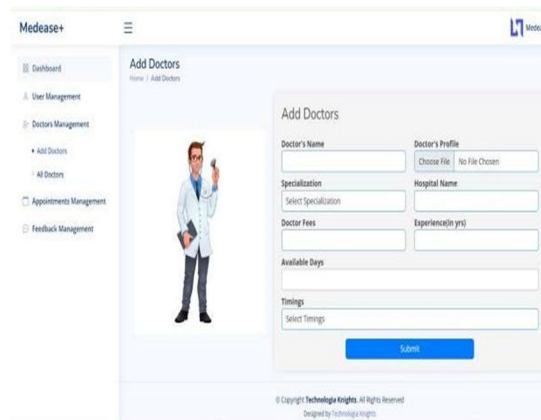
Medease+

Medea

Dashboard

User Management

Doctors Management

Add Doctors

All Doctors

Appointments Management

Feedback Management

Add Doctors

Home / Add Doctors

Add Doctors

Doctor's Name

Doctor's Profile

Choose File No File Chosen

Specialization

Select Specialization

Hospital Name

Doctor Fees

Experience(in yrs)

Available Days

Timings

Select Timings

Submit

© Copyright Technologia Knights. All Rights Reserved

Designed by Technologia Knights